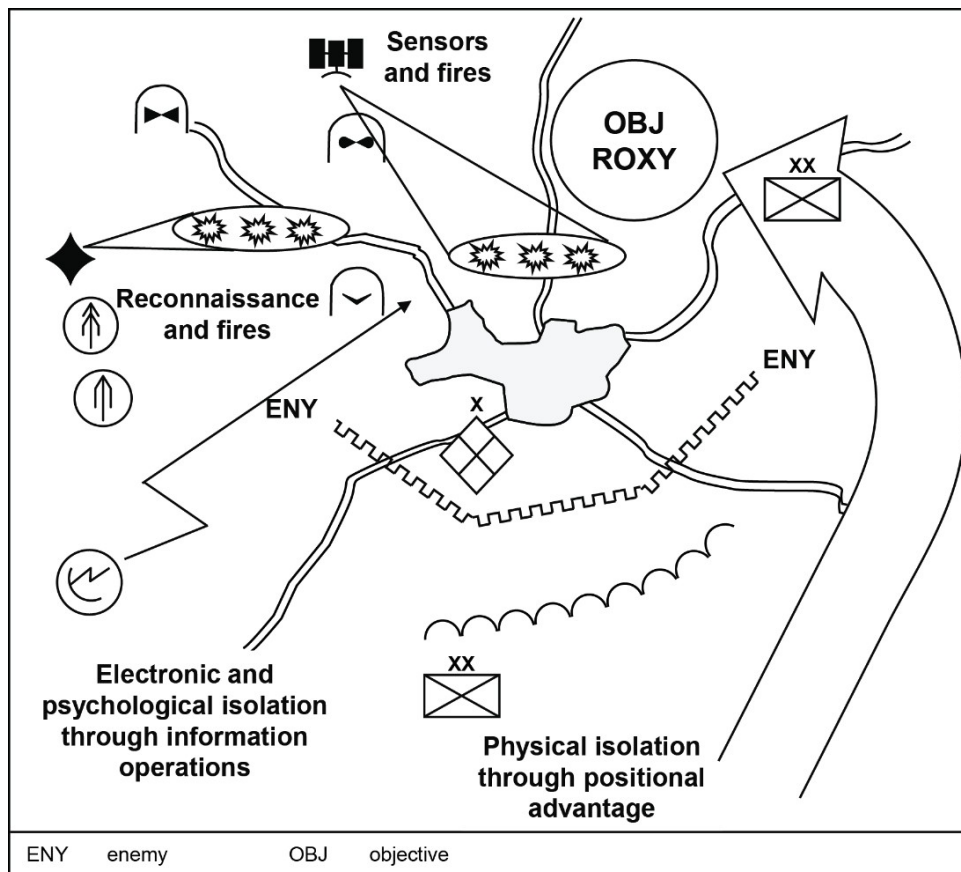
Sensors and fires

OBJ ROXY

XX

Reconnaissance and fires

ENY

X

ENY

XX

Electronic and psychological isolation through information operations

Physical isolation through positional advantage

ENY enemy OBJ objective